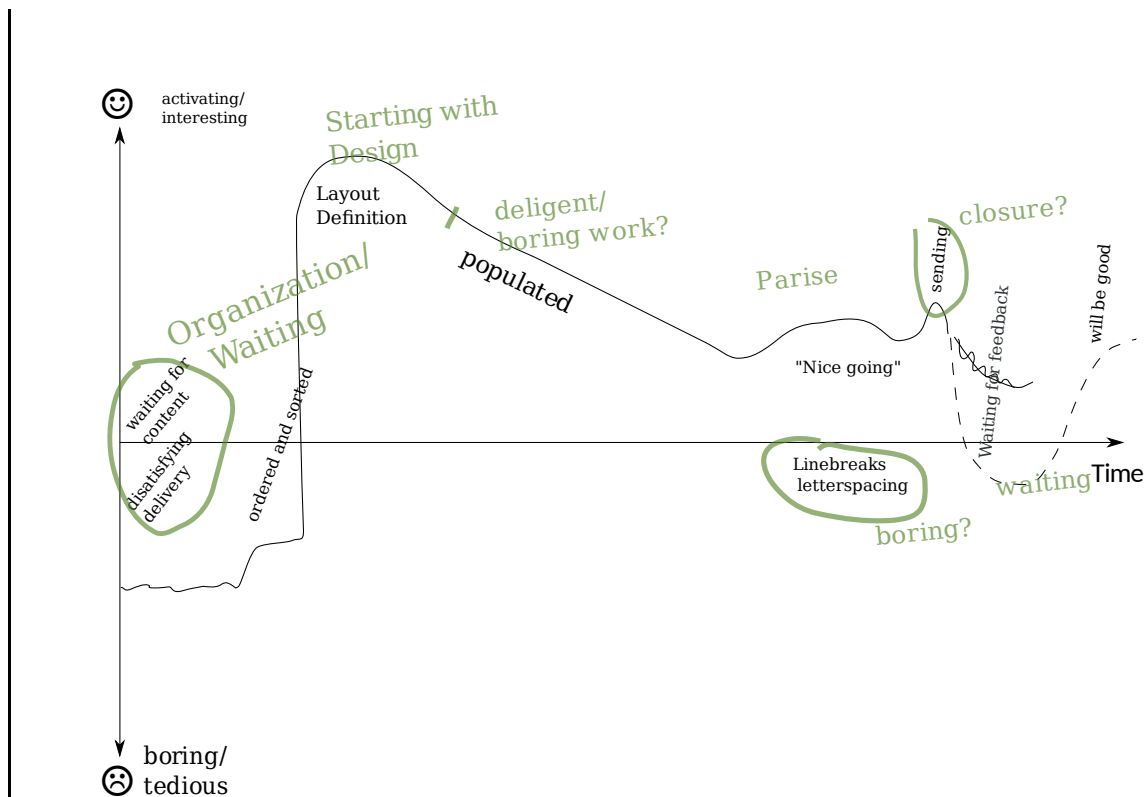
☺ activating/ interesting

Starting with Design

Layout Definition

deligent/ boring work?

populated

Organization/ Waiting

waiting for content

dissatisfying delivery

ordered and sorted

Parise

"Nice going"

closure?

sending

Waiting for feedback

will be good

Linebreaks letterspacing

boring?

waiting

Time

☹ boring/ tedious